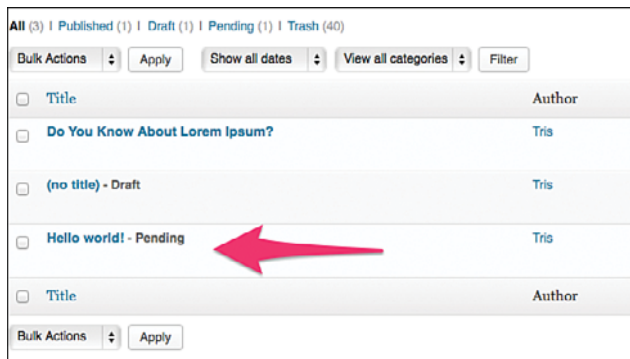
All (3) | Published (1) | Draft (1) | Pending (1) | Trash (40)

Bulk Actions | Apply | Show all dates | View all categories | Filter

| Title | Author |
|---|---|
| Do You Know About Lorem Ipsum? | Tris |
| (no title) - Draft | Tris |
| Hello world! - Pending | Tris |
| Title | Author |

Bulk Actions | Apply